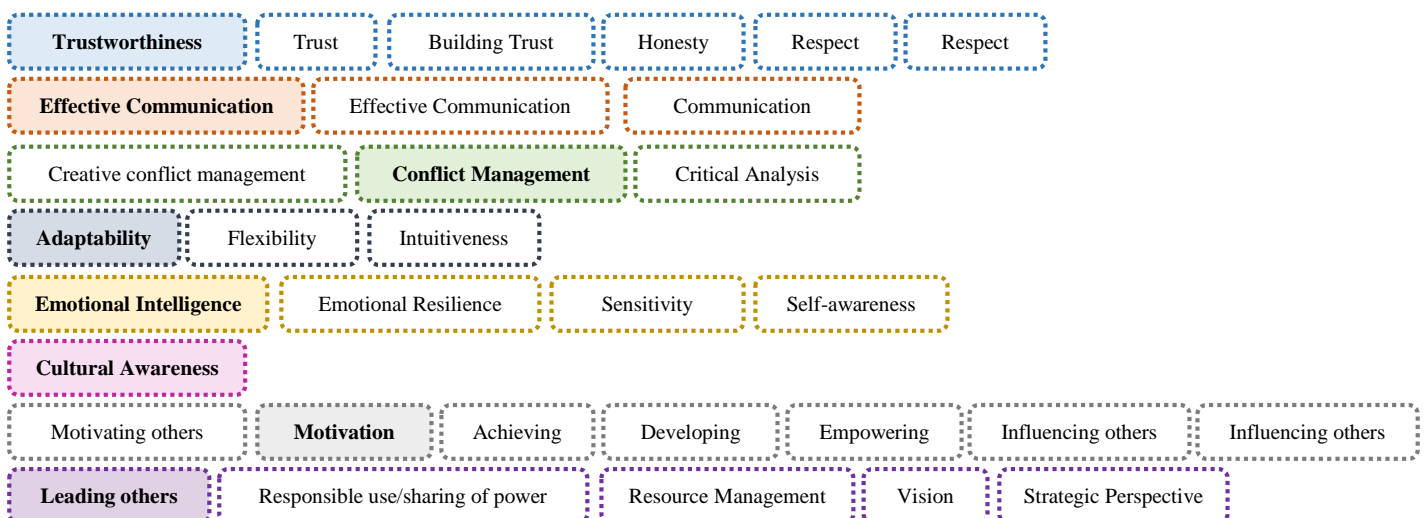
Trustworthiness Trust Building Trust Honesty Respect Respect

Effective Communication Effective Communication Communication

Creative conflict management Conflict Management Critical Analysis

Adaptability Flexibility Intuitiveness

Emotional Intelligence Emotional Resilience Sensitivity Self-awareness

Cultural Awareness

Motivating others Motivation Achieving Developing Empowering Influencing others Influencing others

Leading others Responsible use/sharing of power Resource Management Vision Strategic Perspective